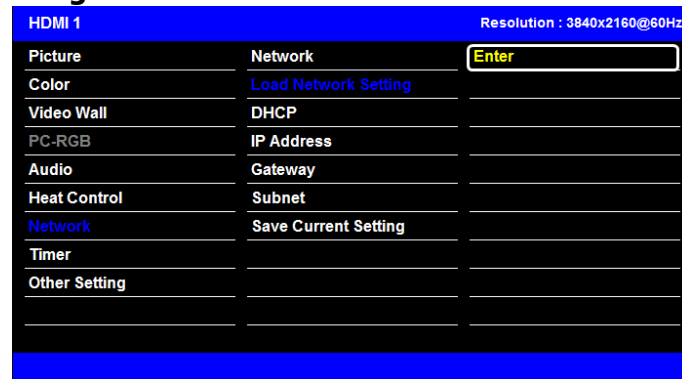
HDMI 1

Resolution : 3840x2160@60Hz

Picture
Color
Video Wall
PC-RGB
Audio
Heat Control
Network
Timer
Other Setting

Network
Load Network Setting
DHCP
IP Address
Gateway
Subnet
Save Current Setting

Enter